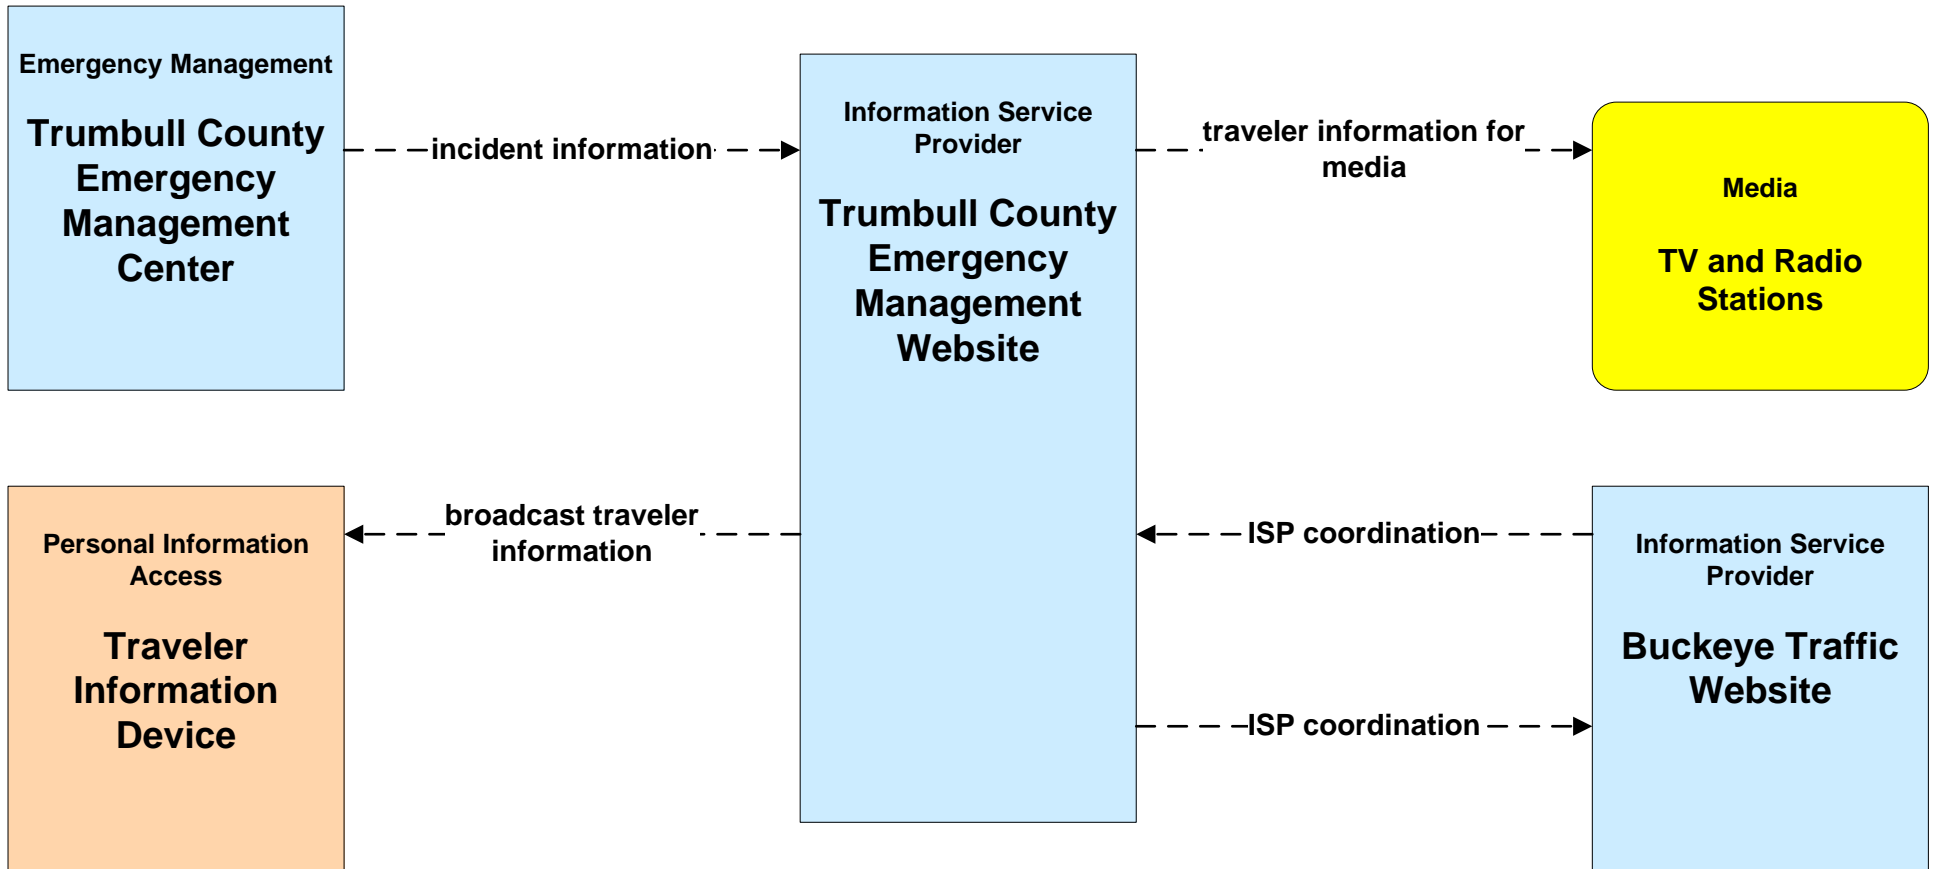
Emergency Management

Trumbull County Emergency Management Center

incident information

Information Service Provider

Trumbull County Emergency Management Website

traveler information for media

Media

TV and Radio Stations

Personal Information Access

Traveler Information Device

broadcast traveler information

ISP coordination

Information Service Provider

Buckeye Traffic Website

ISP coordination